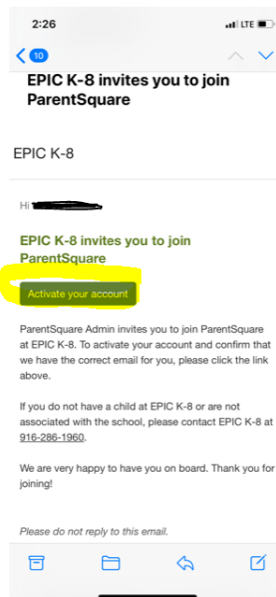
2:26
LTE
10
EPIC K-8 invites you to join ParentSquare

EPIC K-8

Hi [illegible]

EPIC K-8 invites you to join ParentSquare

Activate your account

ParentSquare Admin invites you to join ParentSquare at EPIC K-8. To activate your account and confirm that we have the correct email for you, please click the link above.

If you do not have a child at EPIC K-8 or are not associated with the school, please contact EPIC K-8 at 916-286-1960.

We are very happy to have you on board. Thank you for joining!

Please do not reply to this email.